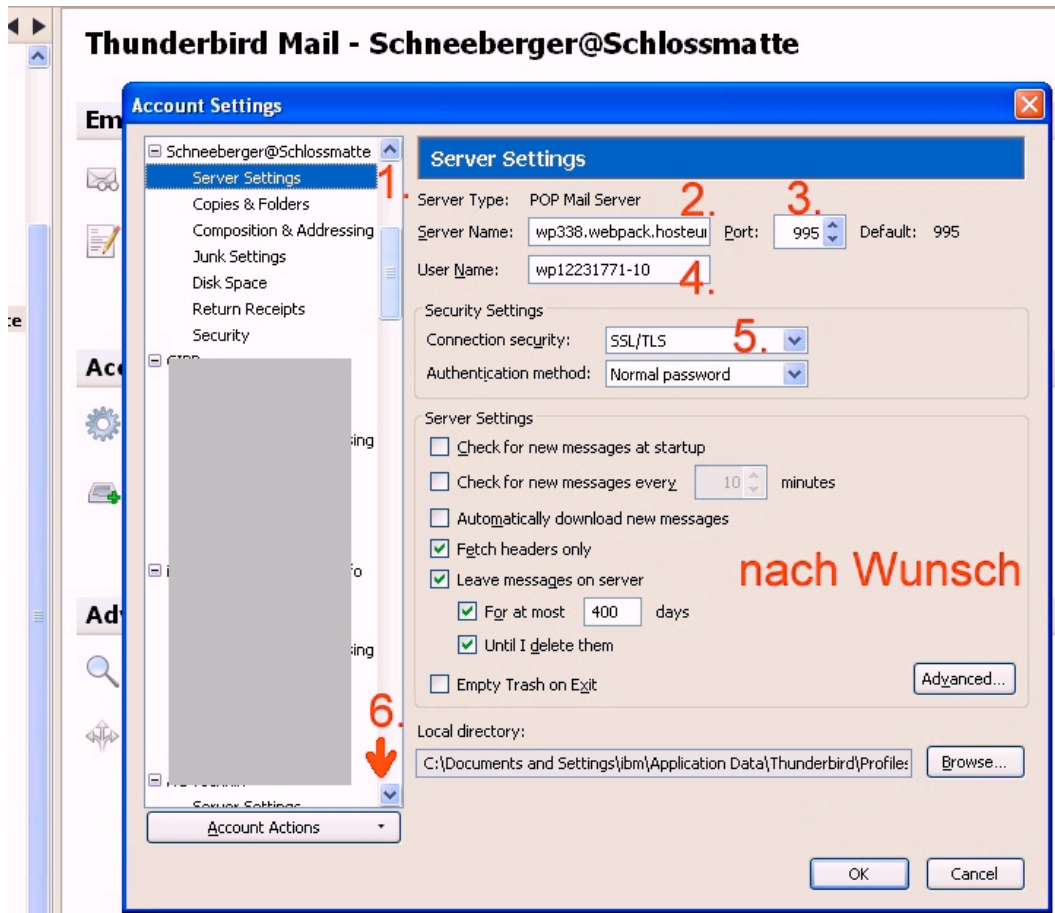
Thunderbird Mail - Schneeberger@Schlossmatte

Em

ce

Acc

Adv

Account Settings

Schneeberger@Schlossmatte
Server Settings
Copies & Folders
Composition & Addressing
Junk Settings
Disk Space
Return Receipts
Security

sing

fo

sing

Server Settings

Account Actions

1.

Server Settings

Server Type: POP Mail Server

2. 3.

Server Name: wp338.webpack.hosteu Port: 995 Default: 995

User Name: wp12231771-10

4.

Security Settings

Connection security: SSL/TLS 5.

Authentication method: Normal password

Server Settings

Check for new messages at startup

Check for new messages every 10 minutes

Automatically download new messages

Fetch headers only

Leave messages on server

nach Wunsch

For at most 400 days

Until I delete them

Empty Trash on Exit

Advanced...

6.

Local directory:

C:\Documents and Settings\ibm\Application Data\Thunderbird\Profiles

Browse...

OK

Cancel